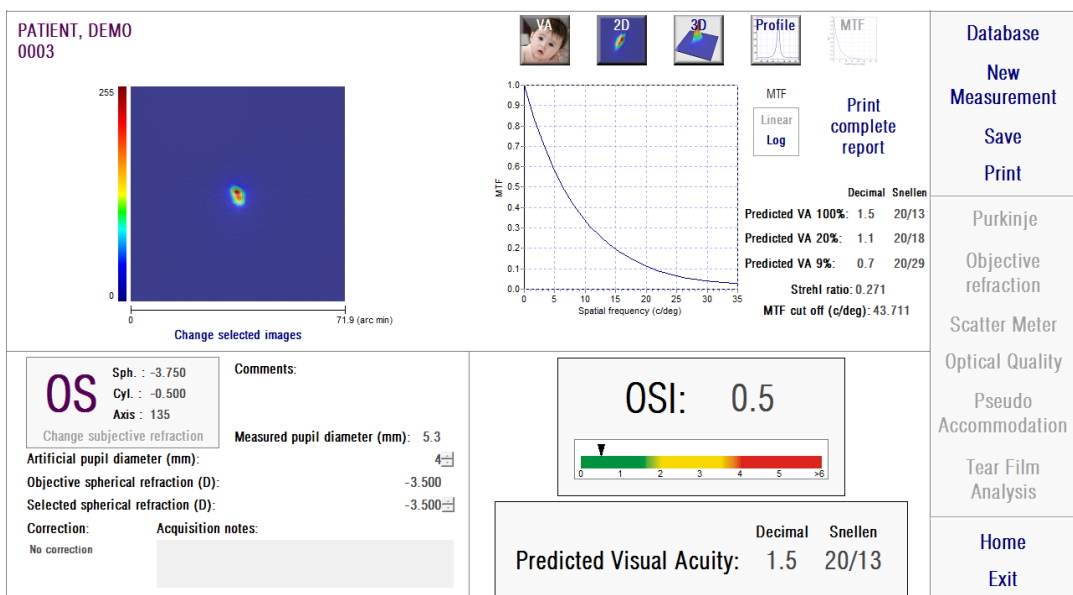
PATIENT, DEMO
0003

255

0

0

71.9 (arc min)

Change selected images

VA 2D 3D Profile MTF

1.0
0.9
0.8
0.7
0.6
0.5
0.4
0.3
0.2
0.1
0.0

MTF

0 5 10 15 20 25 30 35

Spatial frequency (c/deg)

MTF

Linear
Log

Print complete report

| | Decimal | Snellen |
|---|---|---|
| Predicted VA 100%: | 1.5 | 20/13 |
| Predicted VA 20%: | 1.1 | 20/18 |
| Predicted VA 9%: | 0.7 | 20/29 |

Strehl ratio: 0.271

MTF cut off (c/deg): 43.711

Database

New Measurement

Save

Print

Purkinje

Objective refraction

Scatter Meter

Optical Quality

Pseudo Accommodation

Tear Film Analysis

Home

Exit

OS

Sph. : -3.750
Cyl. : -0.500
Axis : 135

Change subjective refraction

Comments:

Measured pupil diameter (mm): 5.3

Artificial pupil diameter (mm): 4

Objective spherical refraction (D): -3.500

Selected spherical refraction (D): -3.500

Correction:

No correction

Acquisition notes:

OSI: 0.5

0 1 2 3 4 5 >6

Decimal Snellen

Predicted Visual Acuity: 1.5 20/13